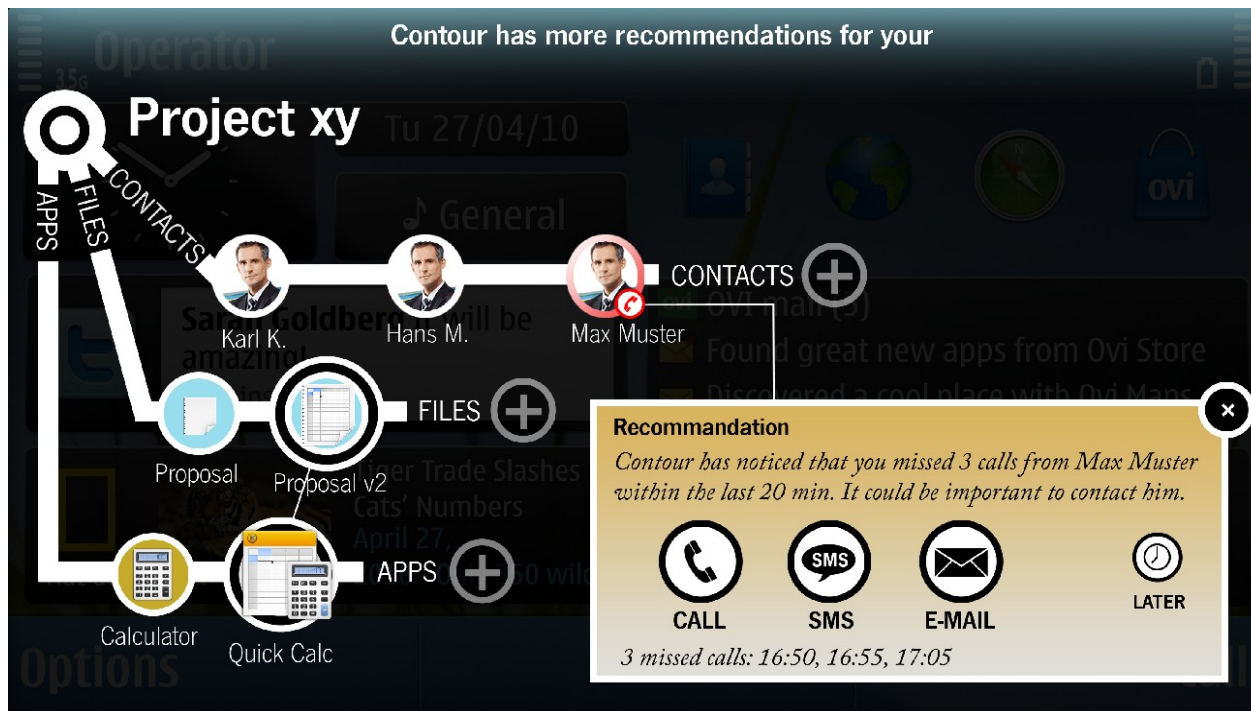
Contour has more recommendations for your

Operator

3.5G

Project xy

Tu 27/04/10

General

ovi

APPS

FILES

CONTACTS

Karl K.

Hans M.

Max Muster

CONTACTS

Sarah Goldberg: will be amazing!

Ovi mail (5)

Found great new apps from Ovi Store

Discovered a cool place with Ovi Maps

Proposal

Proposal v2

FILES

Tiger Trade Slashes Cats' Numbers April 27, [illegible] 50 wild

Calculator

Quick Calc

APPS

Options

Recommandation

Contour has noticed that you missed 3 calls from Max Muster within the last 20 min. It could be important to contact him.

SMS

CALL

SMS

E-MAIL

LATER

3 missed calls: 16:50, 16:55, 17:05